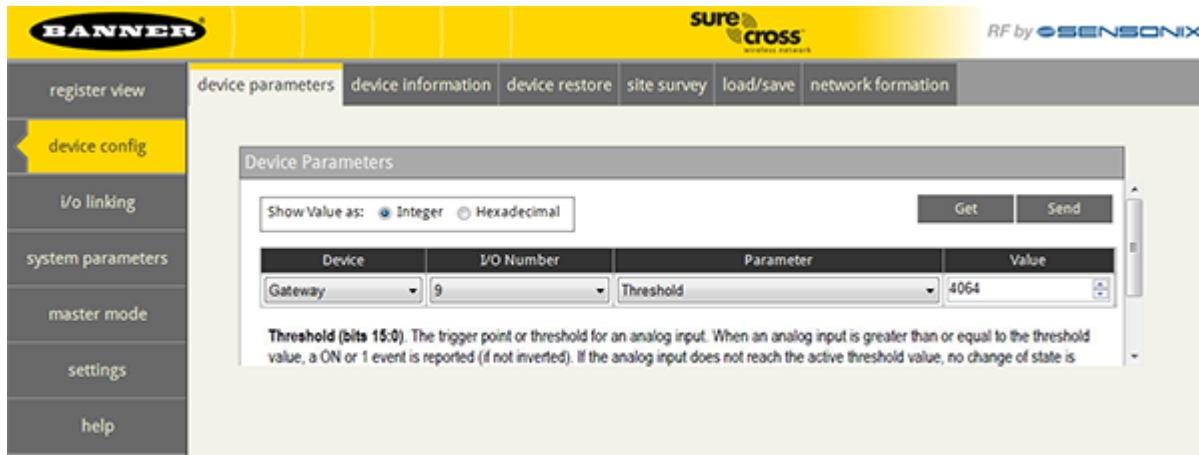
BANNER

sure cross
wireless network

RF by SENSONIX

register view

device config

I/o linking

system parameters

master mode

settings

help

device parameters | device information | device restore | site survey | load/save | network formation

Device Parameters

Show Value as: Integer Hexadecimal

Get Send

| Device | I/O Number | Parameter | Value |
|---|---|---|---|
| Gateway | 9 | Threshold | 4064 |

**Threshold (bits 15:0)**. The trigger point or threshold for an analog input. When an analog input is greater than or equal to the threshold value, a ON or 1 event is reported (if not inverted). If the analog input does not reach the active threshold value, no change of state is